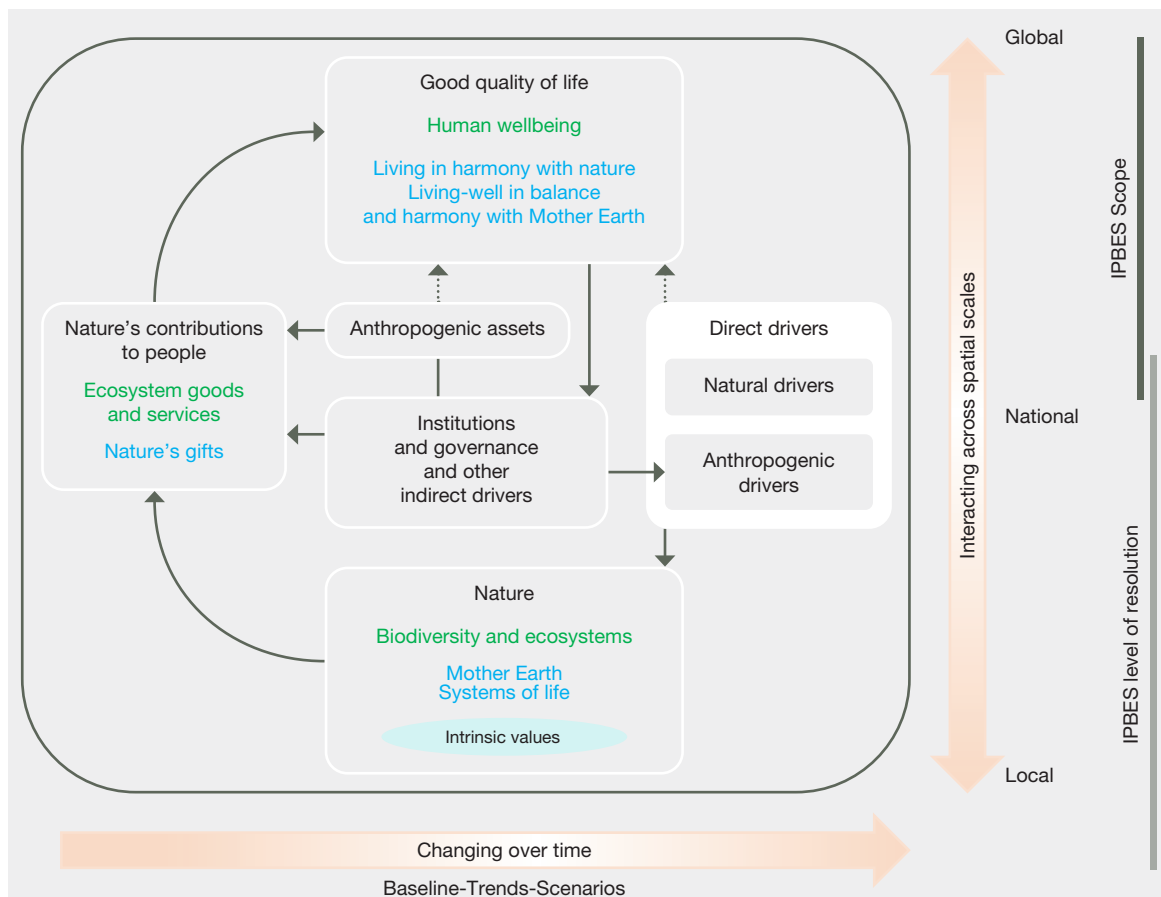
Good quality of life

Human wellbeing

Living in harmony with nature
Living-well in balance and harmony with Mother Earth

Nature's contributions to people

Ecosystem goods and services

Nature's gifts

Anthropogenic assets

Direct drivers

Natural drivers

Anthropogenic drivers

Institutions and governance and other indirect drivers

Nature

Biodiversity and ecosystems

Mother Earth
Systems of life

Intrinsic values

Global

National

Local

Interacting across spatial scales

IPBES Scope

IPBES level of resolution

Changing over time

Baseline-Trends-Scenarios